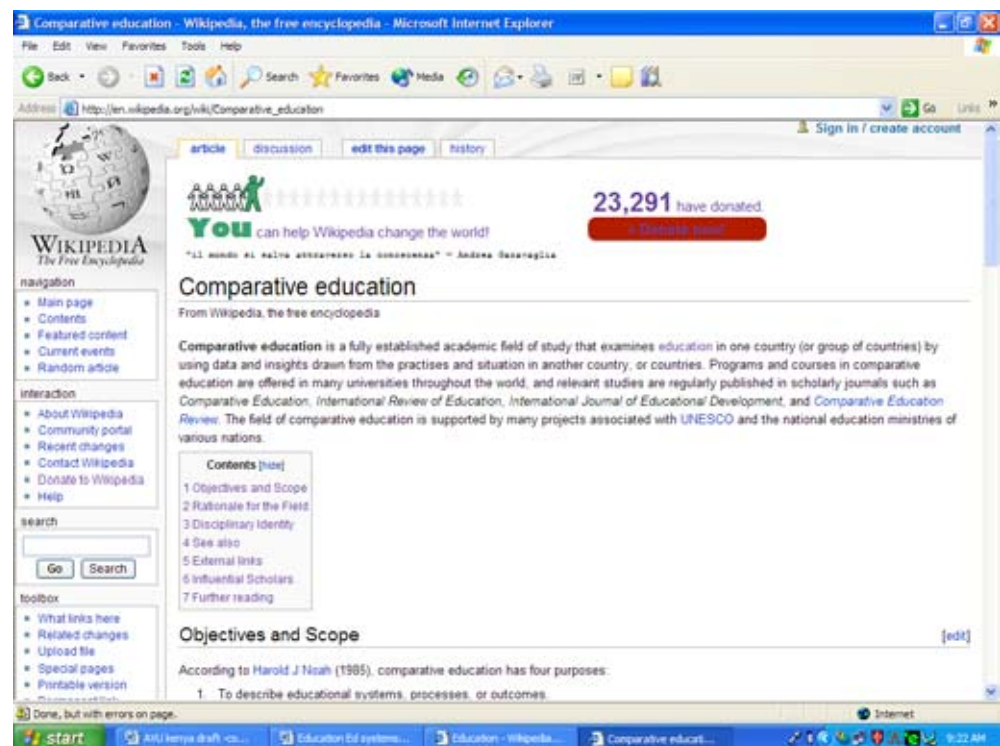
Comparative education - Wikipedia, the free encyclopedia - Microsoft Internet Explorer

File Edit View Favorites Tools Help

Back · Search Favorites Media

Address http://en.wikipedia.org/wiki/Comparative_education

Go Links

Sign in / create account

article discussion edit this page history

WIKIPEDIA
The Free Encyclopedia

You can help Wikipedia change the world!

"il mondo si salva attraverso la conoscenza" - Andrea Gaeraglia

23,291 have donated.

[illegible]

navigation
• Main page
• Contents
• Featured content
• Current events
• Random article

interaction
• About Wikipedia
• Community portal
• Recent changes
• Contact Wikipedia
• Donate to Wikipedia
• Help

search

Go Search

toolbox
• What links here
• Related changes
• Upload file
• Special pages
• Printable version

Comparative education

From Wikipedia, the free encyclopedia

Comparative education is a fully established academic field of study that examines education in one country (or group of countries) by using data and insights drawn from the practises and situation in another country, or countries. Programs and courses in comparative education are offered in many universities throughout the world, and relevant studies are regularly published in scholarly journals such as Comparative Education, International Review of Education, International Journal of Educational Development, and Comparative Education Review. The field of comparative education is supported by many projects associated with UNESCO and the national education ministries of various nations.

Contents [hide]
1 Objectives and Scope
2 Rationale for the Field
3 Disciplinary Identity
4 See also
5 External links
6 Influential Scholars
7 Further reading

Objectives and Scope

[edit]

According to Harold J Noah (1985), comparative education has four purposes:

1. To describe educational systems, processes, or outcomes.

Done, but with errors on page.

Internet

start

AIU kenya draft -co...

Education Ed systems...

Education - Wikipedia...

Comparative educat...

9:22 AM